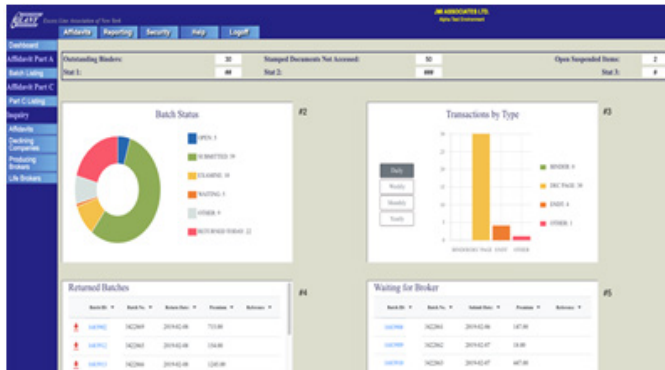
ELANY Excess Line Association of New York

JMI ASSOCIATES LTD.
Alpha Test Environment

Affidavits Reporting Security Help Logoff

Dashboard
Affidavit Part A
Batch Listing
Affidavit Part C
Part C Listing
Inquiry
Affidavits
Declining Companies
Producing Brokers
Life Brokers

Outstanding Binders: 20
Stat 1: ##
Stamped Documents Not Accessed: 50
Stat 2: ###
Open Suspended Items: 2
Stat 3: #

Batch Status
#2
OPEN 5
SUBMITTED 39
EXAMINE 10
WAITING 5
OTHER 9
RETURNED TODAY 22

Transactions by Type
#3
Daily
Weekly
Monthly
Yearly
BINDER 0
DEC PAGE 38
ENDT 4
OTHER 1
BINDER DEC PAGE ENDT OTHER

Returned Batches
#4
| Batch ID | Batch No. | Return Date | Premium | Reference |
|---|---|---|---|---|
| 1483902 | 1422869 | 2019-02-06 | 733.00 | |
| 1483912 | 1422863 | 2019-02-06 | 134.00 | |
| 1483913 | 1422866 | 2019-02-06 | 1245.00 | |

Waiting for Broker
#5
| Batch ID | Batch No. | Submit Date | Premium | Reference |
|---|---|---|---|---|
| 1483908 | 1422861 | 2019-02-06 | 187.00 | |
| 1483909 | 1422862 | 2019-02-07 | 18.00 | |
| 1483910 | 1422863 | 2019-02-07 | 447.00 | |